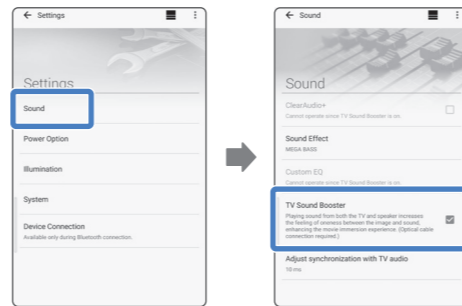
← Settings

Settings

Sound

Power Option

Illumination

System

Device Connection
Available only during Bluetooth connection.

← Sound

Sound

ClearAudio+
Cannot operate since TV Sound Booster is on.

Sound Effect
MEGA BASS

Custom EQ
Cannot operate since TV Sound Booster is on.

TV Sound Booster
Playing sound from both the TV and speaker increases the feeling of oneness between the image and sound, enhancing the movie immersion experience. (Optical cable connection required.)

Adjust synchronization with TV audio
10 ms